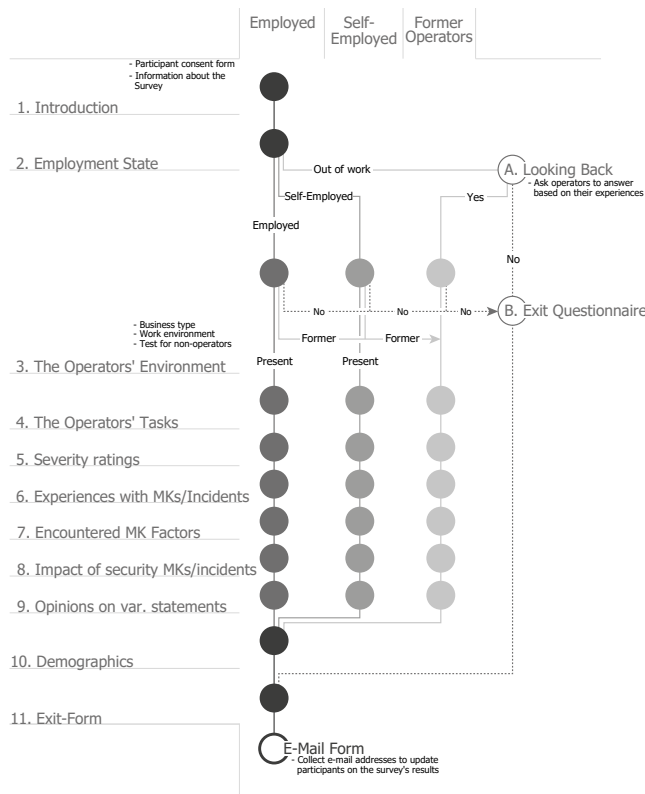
Employed
Self-Employed
Former Operators

- Participant consent form
- Information about the Survey

1. Introduction

2. Employment State

Out of work
A. Looking Back
- Ask operators to answer based on their experiences

Self-Employed
Yes
Employed

No

No
No
No
B. Exit Questionnaire

- Business type
- Work environment
- Test for non-operators

Former
Former
Present
Present

3. The Operators' Environment

4. The Operators' Tasks

5. Severity ratings

6. Experiences with MKs/Incidents

7. Encountered MK Factors

8. Impact of security MKs/incidents

9. Opinions on var. statements

10. Demographics

11. Exit-Form

E-Mail Form
- Collect e-mail addresses to update participants on the survey's results